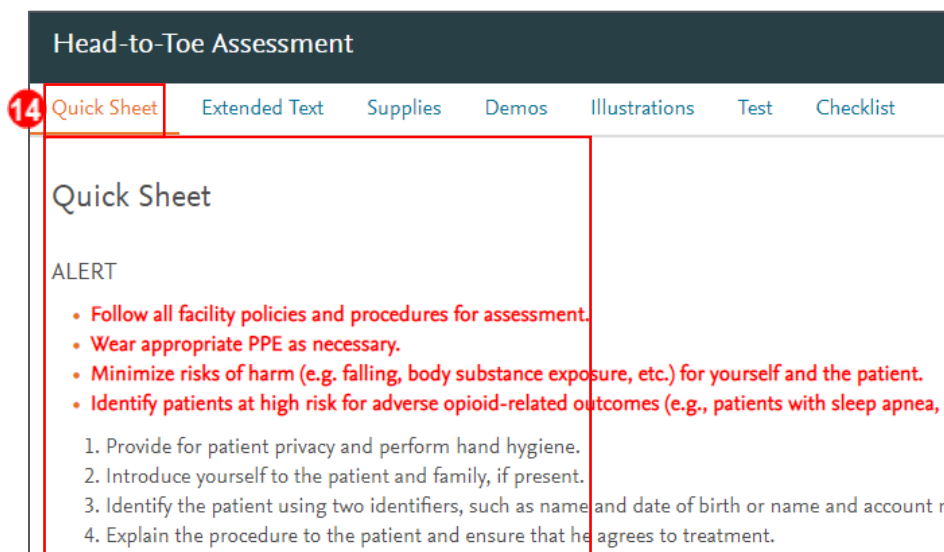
Head-to-Toe Assessment

14 Quick Sheet Extended Text Supplies Demos Illustrations Test Checklist

Quick Sheet

ALERT

- Follow all facility policies and procedures for assessment.
- Wear appropriate PPE as necessary.
- Minimize risks of harm (e.g. falling, body substance exposure, etc.) for yourself and the patient.
- Identify patients at high risk for adverse opioid-related outcomes (e.g., patients with sleep apnea, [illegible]

1. Provide for patient privacy and perform hand hygiene.
2. Introduce yourself to the patient and family, if present.
3. Identify the patient using two identifiers, such as name and date of birth or name and account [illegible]
4. Explain the procedure to the patient and ensure that he agrees to treatment.